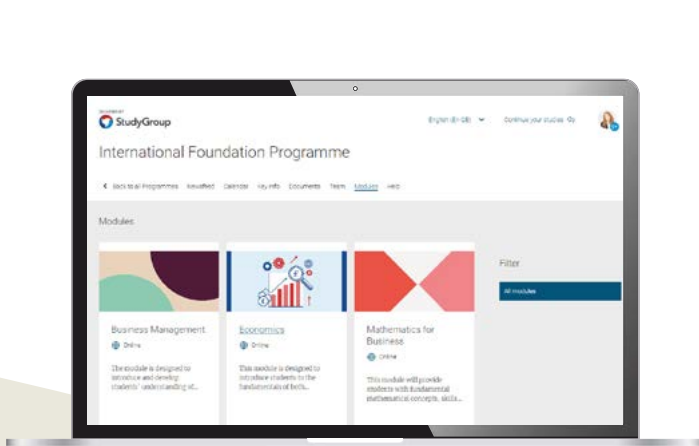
StudyGroup

English (en-GB)

Continue your studies

International Foundation Programme

Back to all Programmes Newsfeed Calendar Key info Documents Team Modules Help

Modules

Business Management

Online

The module is designed to introduce and develop students' understanding of...

Economics

Online

This module is designed to introduce students to the fundamentals of both...

Mathematics for Business

Online

This module will provide students with fundamental mathematical concepts, skills...

Filter

All modules